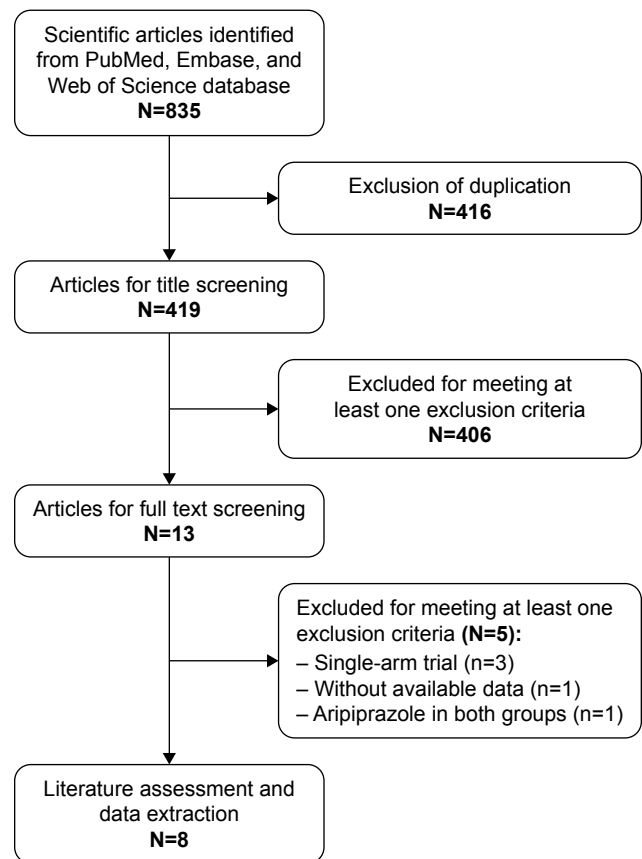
Scientific articles identified from PubMed, Embase, and Web of Science database
N=835

Exclusion of duplication
N=416

Articles for title screening
N=419

Excluded for meeting at least one exclusion criteria
N=406

Articles for full text screening
N=13

Excluded for meeting at least one exclusion criteria (N=5):
– Single-arm trial (n=3)
– Without available data (n=1)
– Aripiprazole in both groups (n=1)

Literature assessment and data extraction
N=8